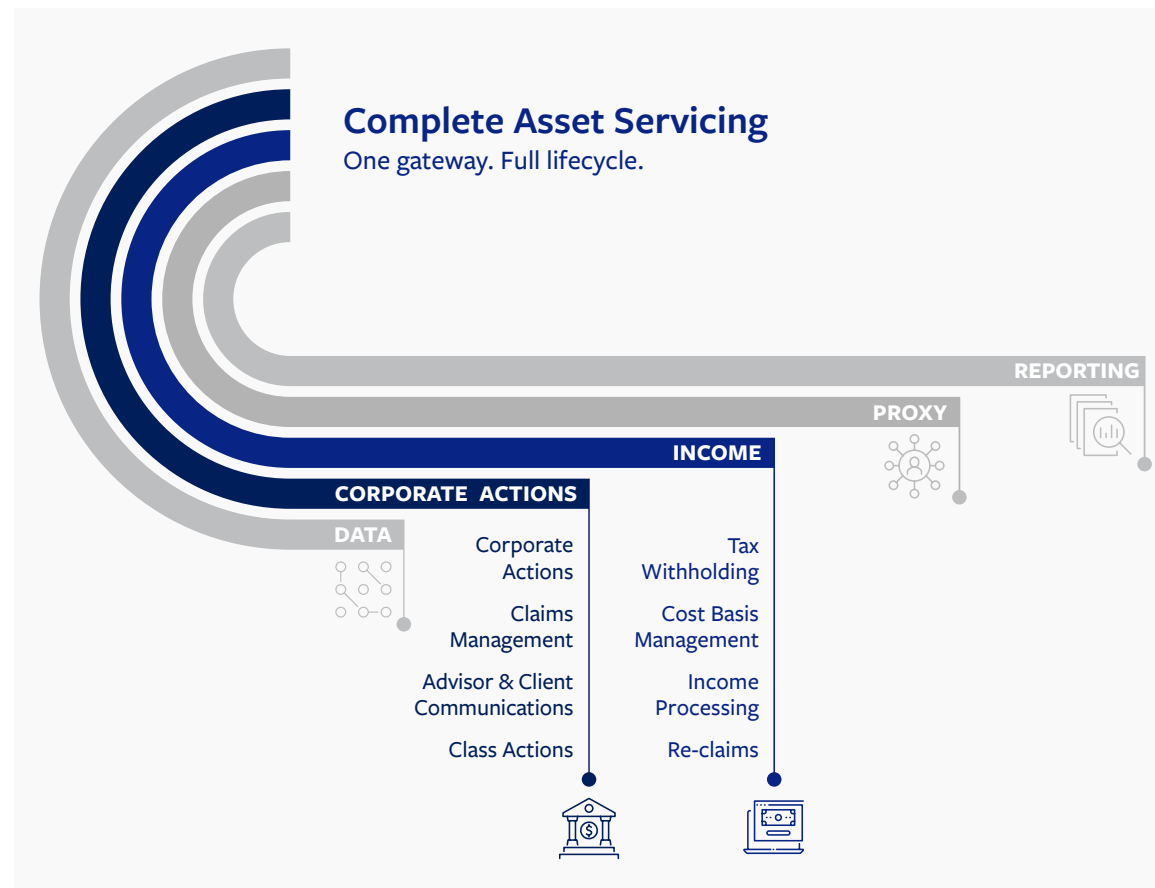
Complete Asset Servicing
One gateway. Full lifecycle.

REPORTING

PROXY

INCOME

CORPORATE ACTIONS

DATA

Corporate Actions

Claims Management

Advisor & Client Communications

Class Actions

Tax Withholding

Cost Basis Management

Income Processing

Re-claims